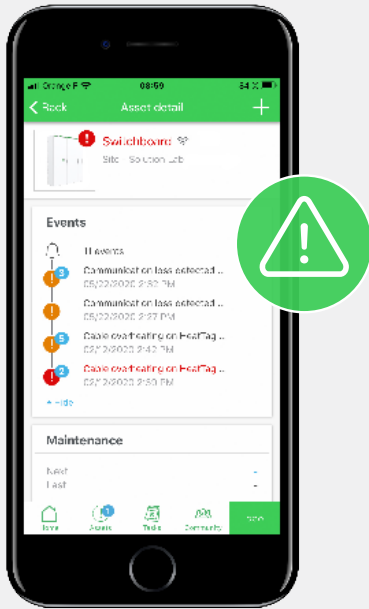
Orange F 08:59 64 %

< Back Asset detail +

Switchboard
Site : Solution Lab

Events

11 events

3 Communication loss detected ...
05/22/2020 2:30 PM

Communication loss detected ...
05/22/2020 2:27 PM

5 Cable overheating on HeatTag ...
02/12/2020 2:42 PM

2 Cable overheating on HeatTag ...
02/12/2020 2:59 PM

^ Hide

Maintenance

Next -
Last -

Home Assets Tasks Community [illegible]